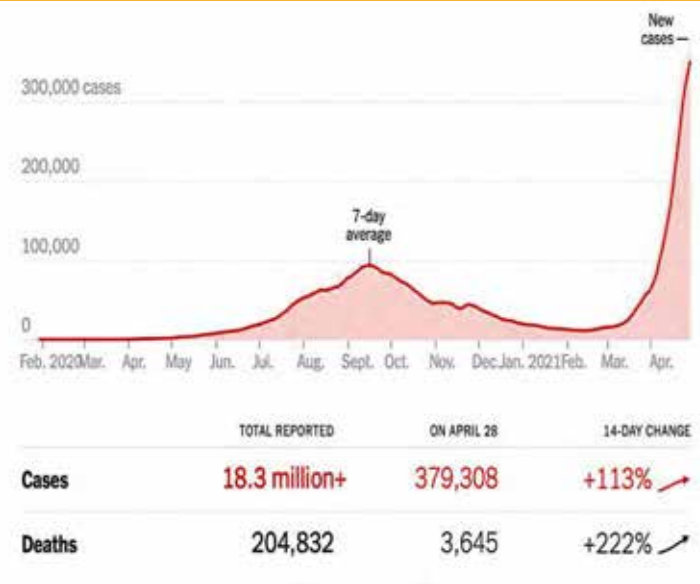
New cases

300,000 cases

200,000

100,000

0

7-day average

Feb. 2020 Mar. Apr. May Jun. Jul. Aug. Sept. Oct. Nov. Dec. Jan. 2021 Feb. Mar. Apr.

| | TOTAL REPORTED | ON APRIL 28 | 14-DAY CHANGE |
|---|---|---|---|
| Cases | 18.3 million+ | 379,308 | +113% |
| Deaths | 204,832 | 3,645 | +222% |